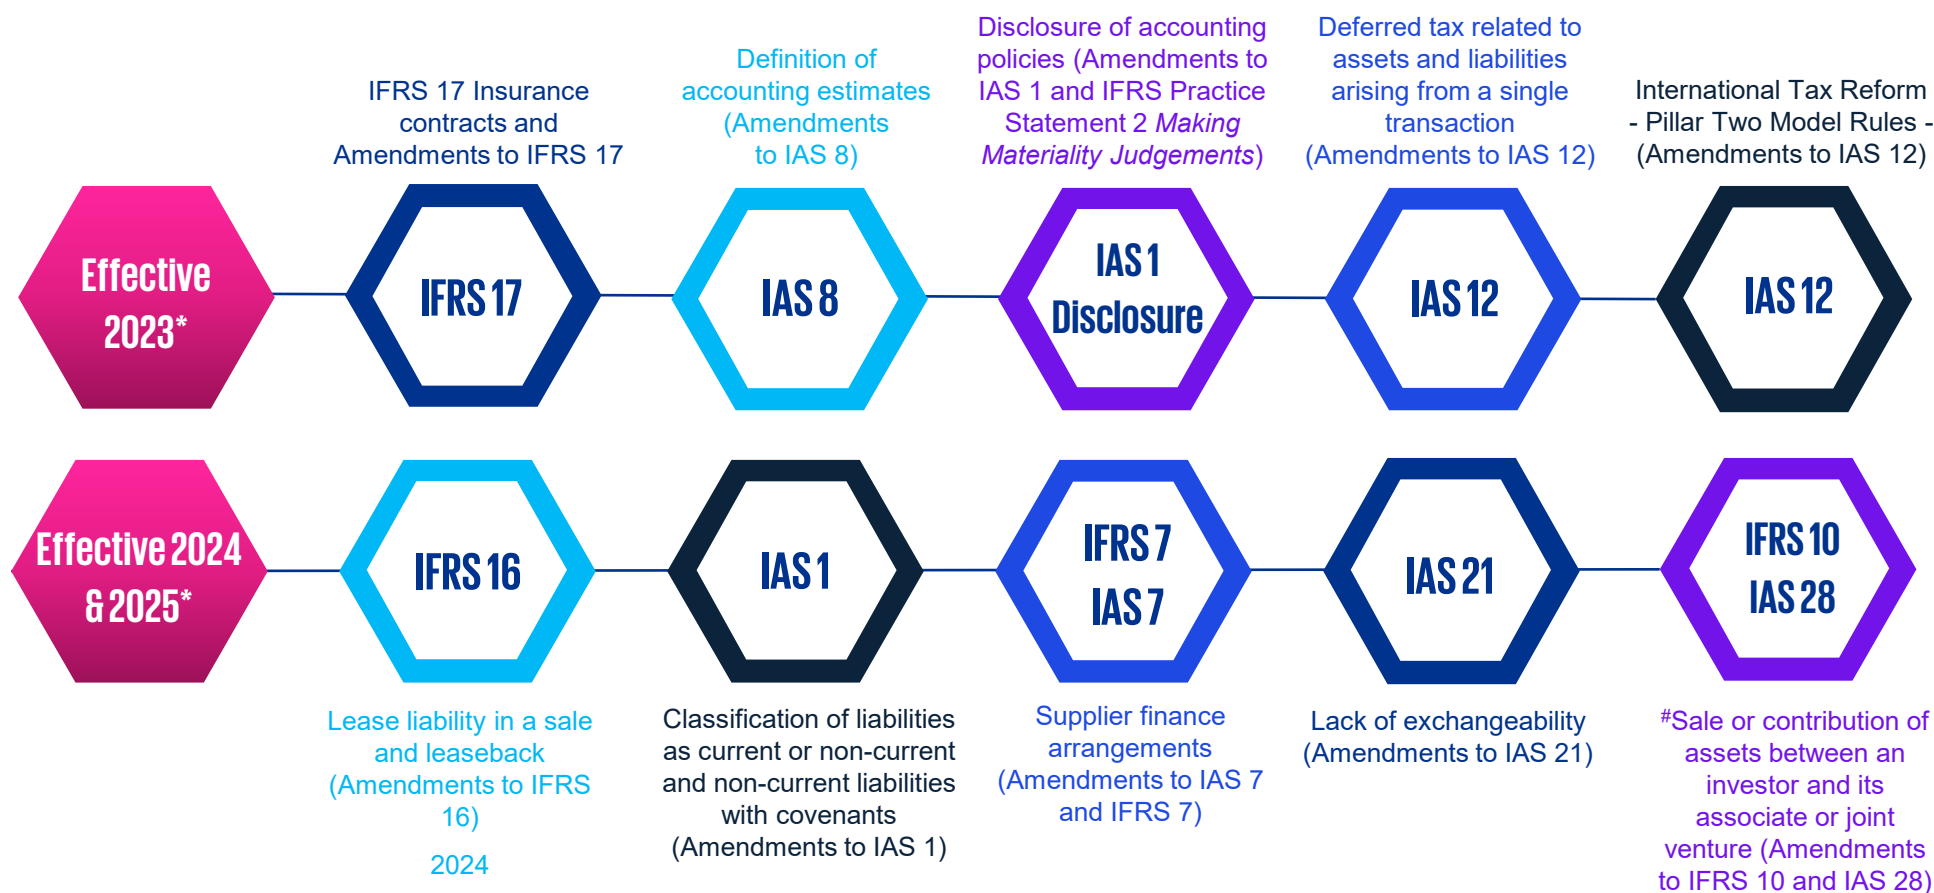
IFRS 17 Insurance contracts and Amendments to IFRS 17

Definition of accounting estimates (Amendments to IAS 8)

Disclosure of accounting policies (Amendments to IAS 1 and IFRS Practice Statement 2 *Making Materiality Judgements*)

Deferred tax related to assets and liabilities arising from a single transaction (Amendments to IAS 12)

International Tax Reform - Pillar Two Model Rules - (Amendments to IAS 12)

Effective 2023*

IFRS 17

IAS 8

IAS 1 Disclosure

IAS 12

IAS 12

Effective 2024 & 2025*

IFRS 16

IAS 1

IFRS 7 IAS 7

IAS 21

IFRS 10 IAS 28

Lease liability in a sale and leaseback (Amendments to IFRS 16)

2024

Classification of liabilities as current or non-current and non-current liabilities with covenants (Amendments to IAS 1)

Supplier finance arrangements (Amendments to IAS 7 and IFRS 7)

Lack of exchangeability (Amendments to IAS 21)

#Sale or contribution of assets between an investor and its associate or joint venture (Amendments to IFRS 10 and IAS 28)